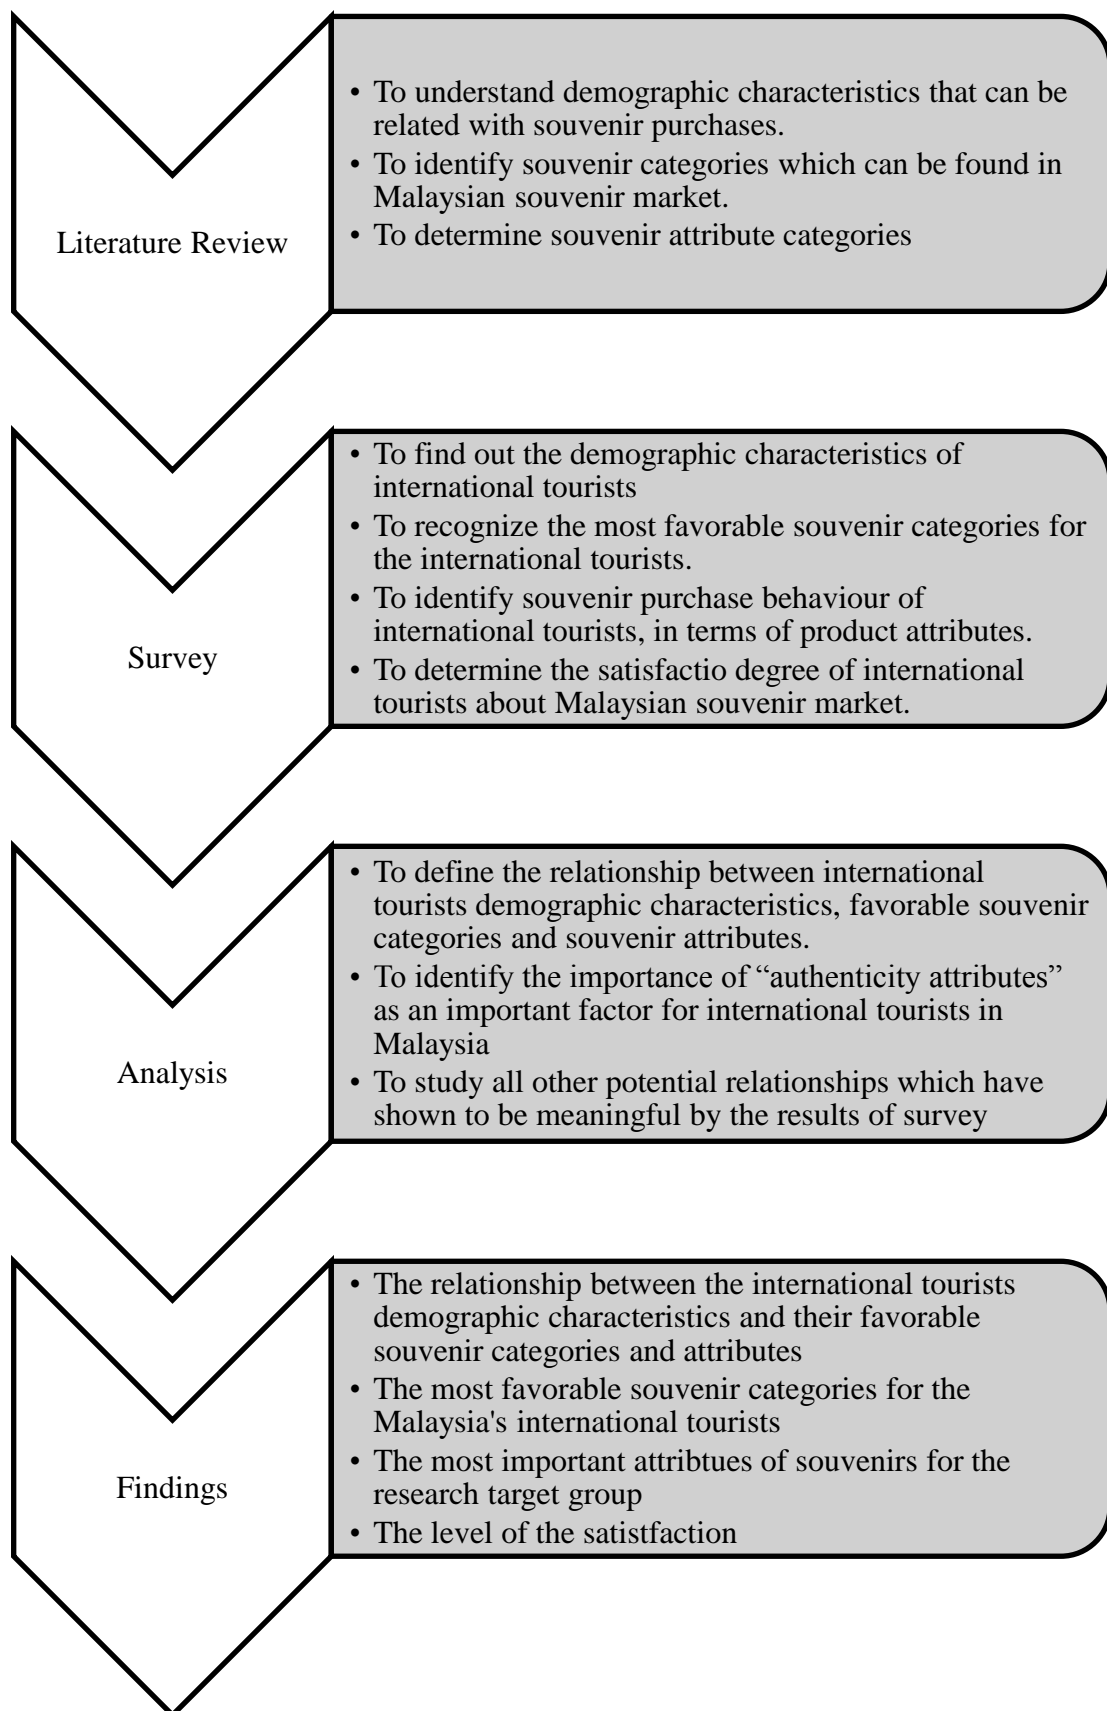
Literature Review

• To understand demographic characteristics that can be related with souvenir purchases.
• To identify souvenir categories which can be found in Malaysian souvenir market.
• To determine souvenir attribute categories

Survey

• To find out the demographic characteristics of international tourists
• To recognize the most favorable souvenir categories for the international tourists.
• To identify souvenir purchase behaviour of international tourists, in terms of product attributes.
• To determine the satisfactio degree of international tourists about Malaysian souvenir market.

Analysis

• To define the relationship between international tourists demographic characteristics, favorable souvenir categories and souvenir attributes.
• To identify the importance of "authenticity attributes" as an important factor for international tourists in Malaysia
• To study all other potential relationships which have shown to be meaningful by the results of survey

Findings

• The relationship between the international tourists demographic characteristics and their favorable souvenir categories and attributes
• The most favorable souvenir categories for the Malaysia's international tourists
• The most important attribtues of souvenirs for the research target group
• The level of the satistfaction